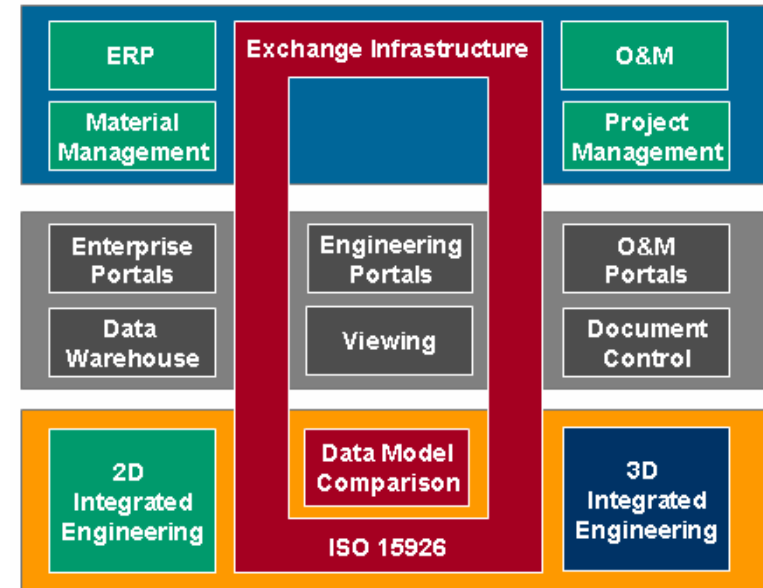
ERP

Material Management

Exchange Infrastructure

O&M

Project Management

Enterprise Portals

Data Warehouse

Engineering Portals

Viewing

O&M Portals

Document Control

2D Integrated Engineering

Data Model Comparison

ISO 15926

3D Integrated Engineering